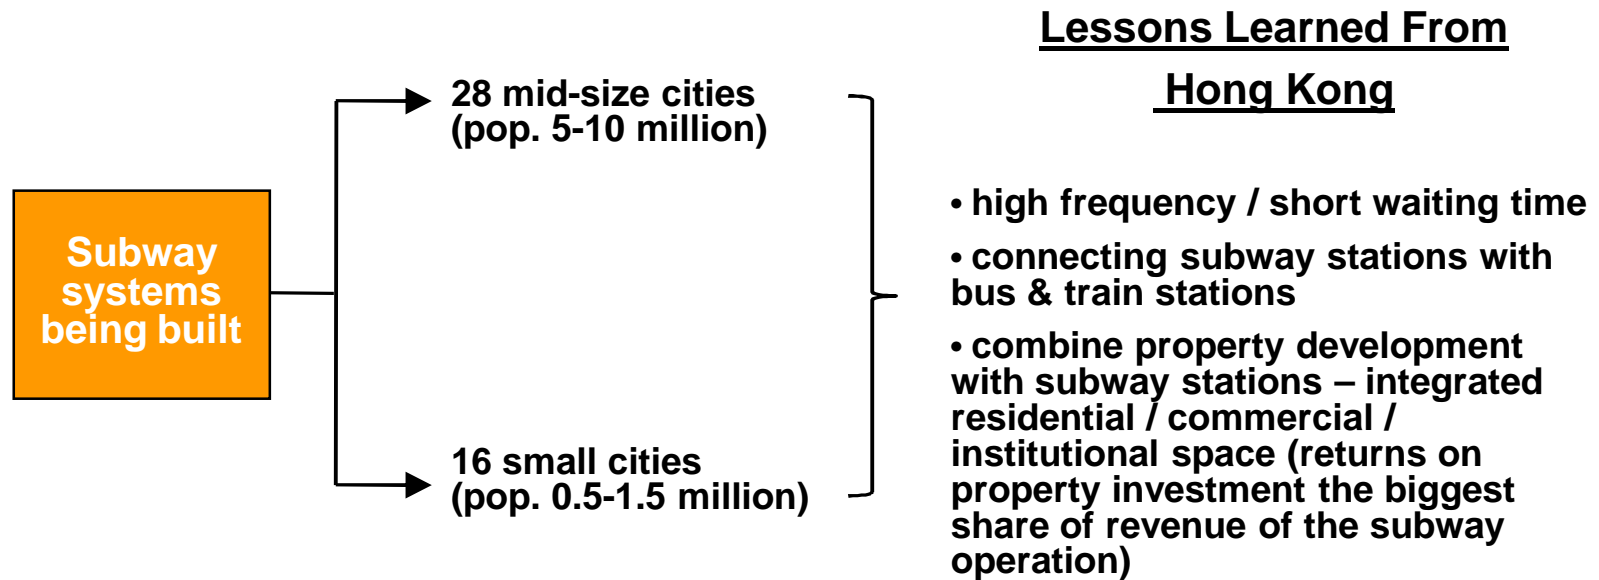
Subway systems being built

28 mid-size cities
(pop. 5-10 million)

16 small cities
(pop. 0.5-1.5 million)

Lessons Learned From Hong Kong

• high frequency / short waiting time

• connecting subway stations with bus & train stations

• combine property development with subway stations – integrated residential / commercial / institutional space (returns on property investment the biggest share of revenue of the subway operation)